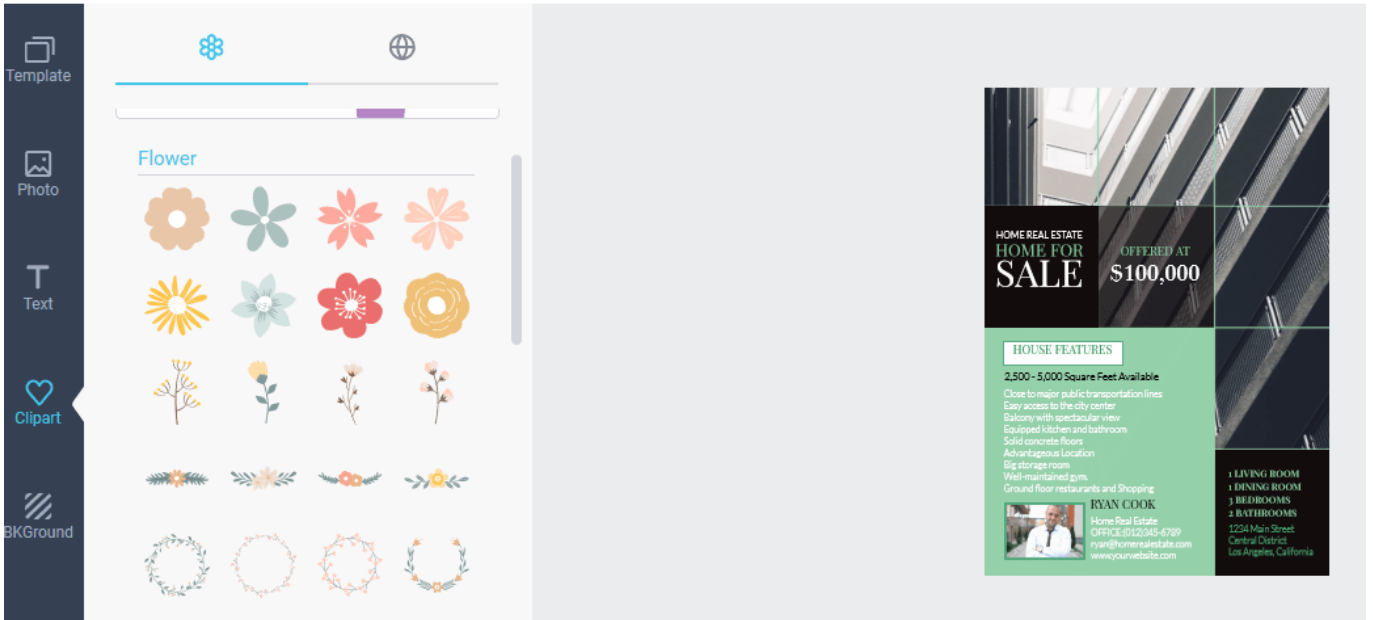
Template

Photo

Text

Clipart

BKGround

Flower

HOME REAL ESTATE
HOME FOR
SALE

OFFERED AT
$100,000

HOUSE FEATURES

2,500 - 5,000 Square Feet Available

Close to major public transportation lines
Easy access to the city center
Balcony with spectacular view
Equipped kitchen and bathroom
Solid concrete floors
Advantageous Location
Big storage room
Well-maintained gym.
Ground floor restaurants and Shopping

RYAN COOK
Home Real Estate
OFFICE:(012)345-6789
ryan@homerealestate.com
www.yourwebsite.com

1 LIVING ROOM
1 DINING ROOM
3 BEDROOMS
2 BATHROOMS

1234 Main Street
Central District
Los Angeles, California